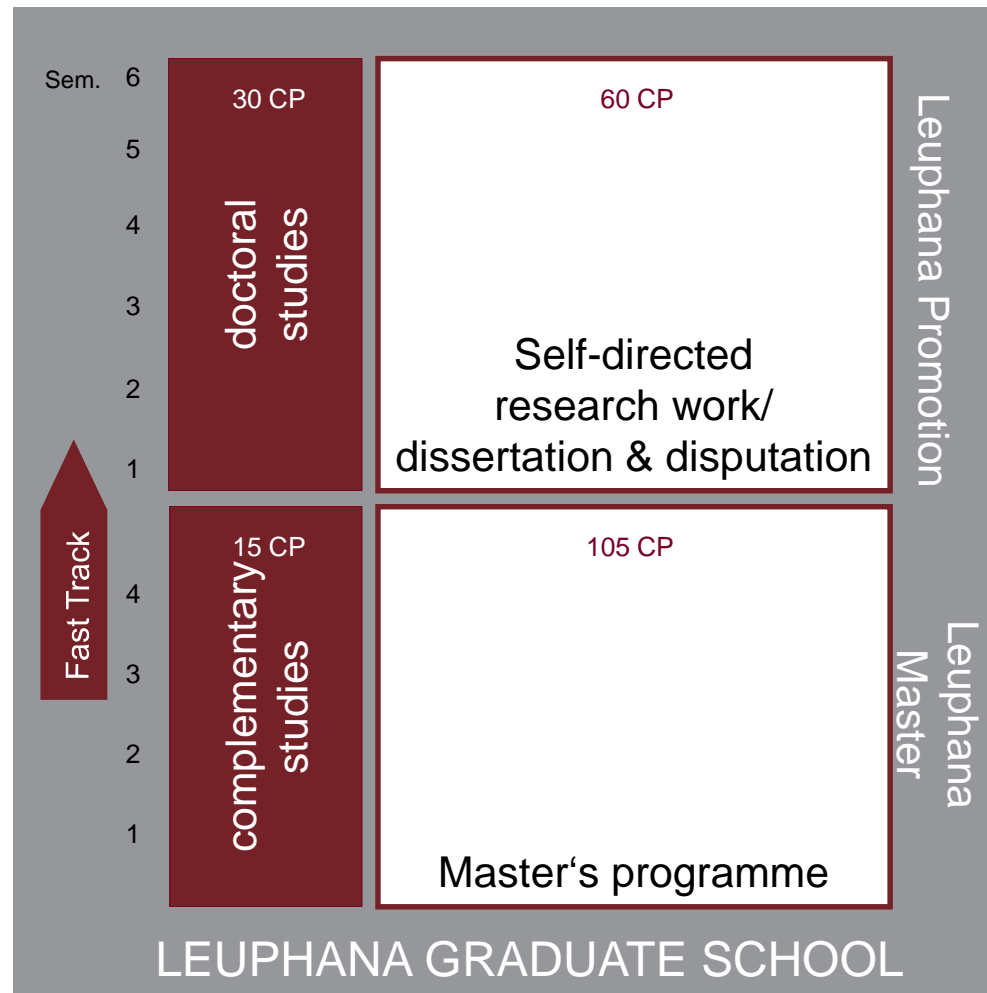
Sem. 6
5
4
3
2
1

30 CP
doctoral studies

60 CP
Self-directed research work/ dissertation & disputation

Leuphana Promotion

Fast Track

4
3
2
1

15 CP
complementary studies

105 CP
Master‘s programme

Leuphana Master

LEUPHANA GRADUATE SCHOOL